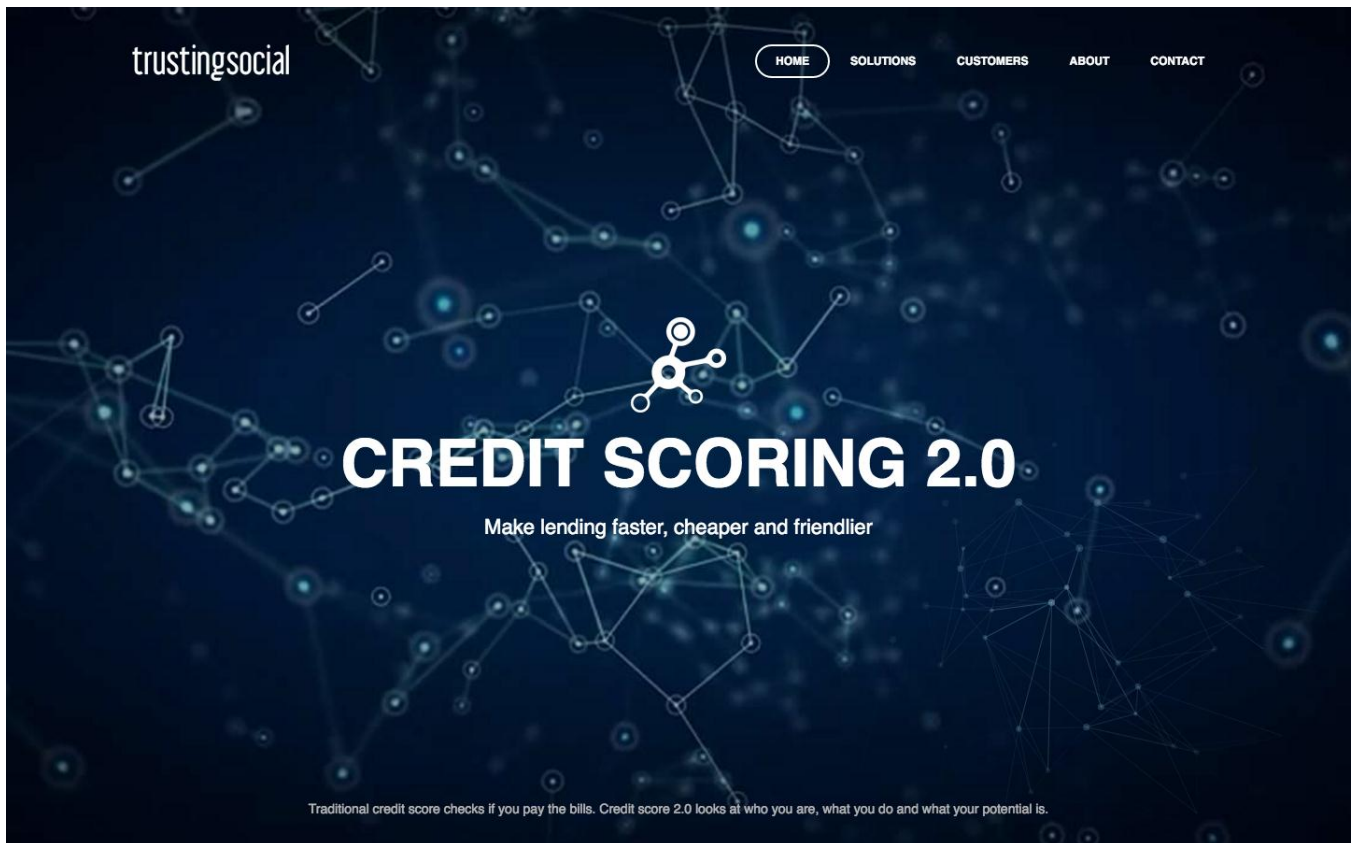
trustingsocial

HOME SOLUTIONS CUSTOMERS ABOUT CONTACT

CREDIT SCORING 2.0

Make lending faster, cheaper and friendlier

Traditional credit score checks if you pay the bills. Credit score 2.0 looks at who you are, what you do and what your potential is.